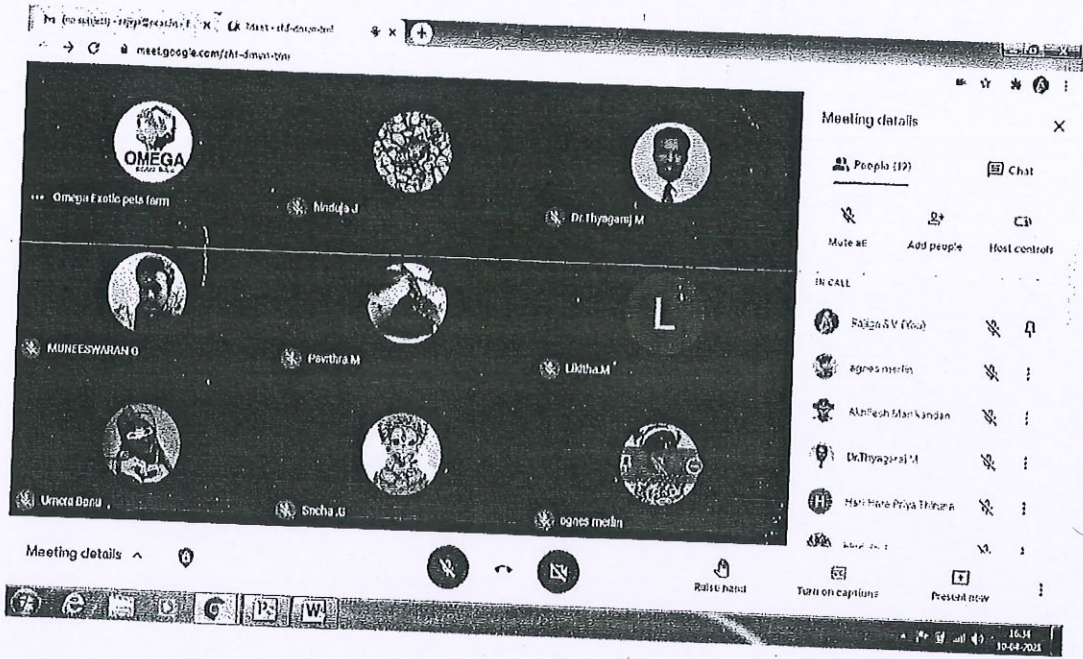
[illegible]
meet.google.com/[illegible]

OMEGA
Omega Exotic pets farm
Mridula J
Dr.Thyagaraj M
MUNEESWARAN O
Pavithra M
L
Likitha.M
Umera Banu
Sneha .G
agnes merlin

Meeting details
People (12)
Chat
Mute all
Add people
Host controls
IN CALL
Rajiga S V (You)
agnes merlin
Akhilesh Manikandan
Dr.Thyagaraj M
Hari Hara Priya Thiruna
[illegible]

Meeting details
Raise hand
Turn on captions
Present now

16:34
10-04-2021